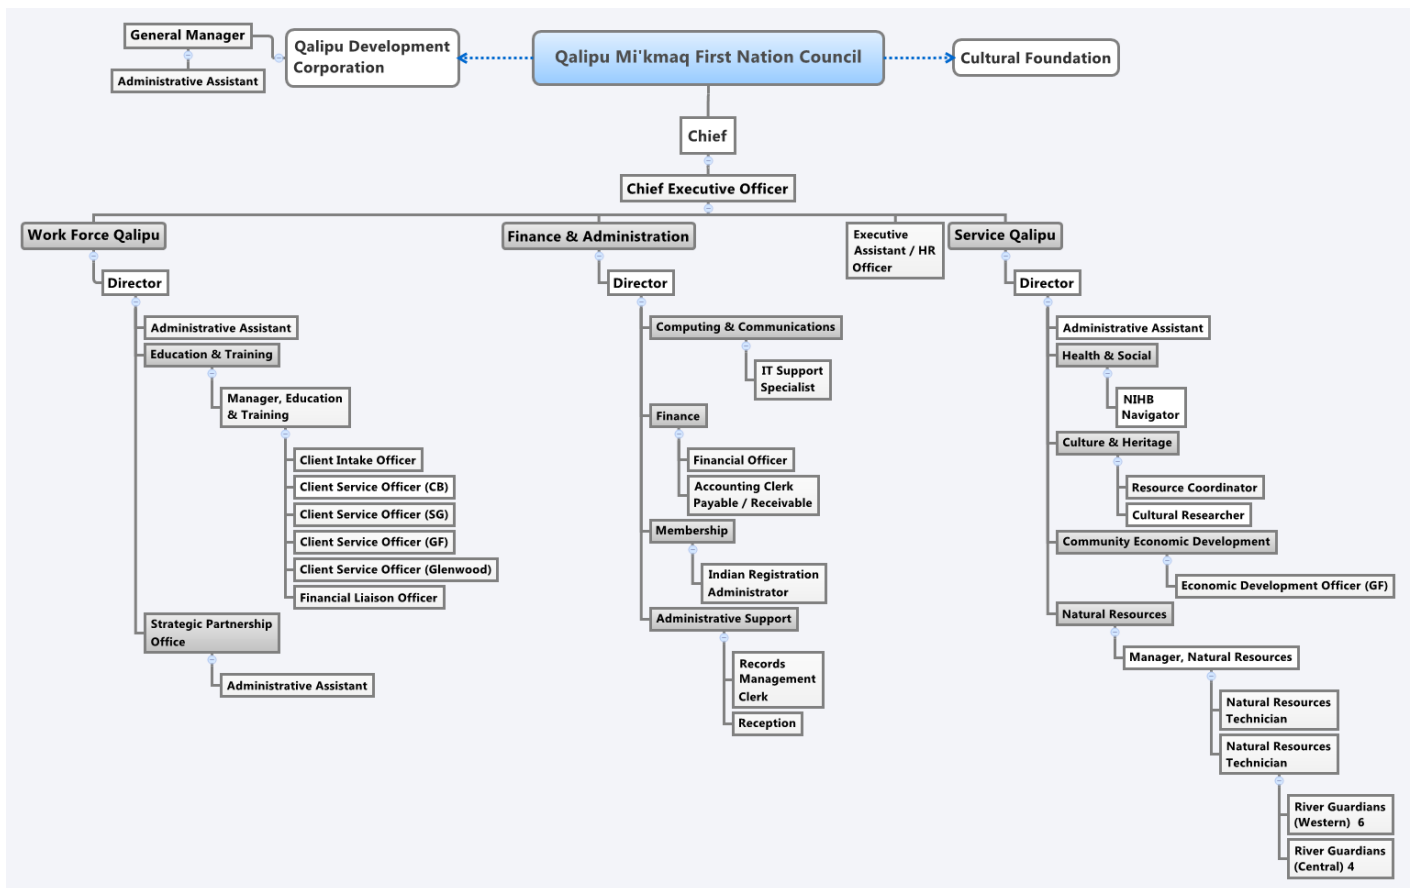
General Manager

Administrative Assistant

Qalipu Development Corporation

Qalipu Mi'kmaq First Nation Council

Cultural Foundation

Chief

Chief Executive Officer

Work Force Qalipu

Director

Administrative Assistant

Education & Training

Manager, Education & Training

Client Intake Officer

Client Service Officer (CB)

Client Service Officer (SG)

Client Service Officer (GF)

Client Service Officer (Glenwood)

Financial Liaison Officer

Strategic Partnership Office

Administrative Assistant

Finance & Administration

Director

Computing & Communications

IT Support Specialist

Finance

Financial Officer

Accounting Clerk Payable / Receivable

Membership

Indian Registration Administrator

Administrative Support

Records Management Clerk

Reception

Executive Assistant / HR Officer

Service Qalipu

Director

Administrative Assistant

Health & Social

NIHB Navigator

Culture & Heritage

Resource Coordinator

Cultural Researcher

Community Economic Development

Economic Development Officer (GF)

Natural Resources

Manager, Natural Resources

Natural Resources Technician

Natural Resources Technician

River Guardians (Western) 6

River Guardians (Central) 4